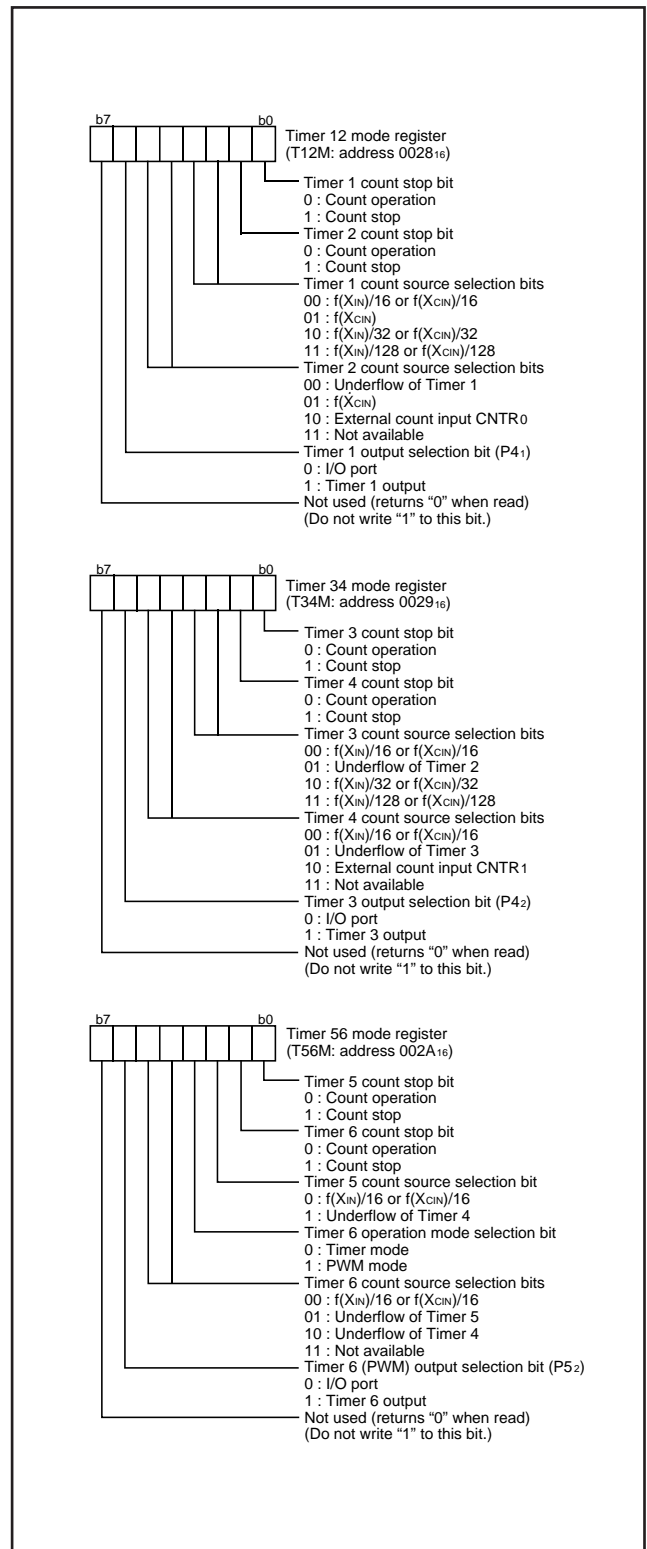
b7 b0
Timer 12 mode register (T12M: address $0028_{16}$)

Timer 1 count stop bit
0 : Count operation
1 : Count stop
Timer 2 count stop bit
0 : Count operation
1 : Count stop
Timer 1 count source selection bits
00 : $f(X_{IN})/16$ or $f(X_{CIN})/16$
01 : $f(X_{CIN})$
10 : $f(X_{IN})/32$ or $f(X_{CIN})/32$
11 : $f(X_{IN})/128$ or $f(X_{CIN})/128$
Timer 2 count source selection bits
00 : Underflow of Timer 1
01 : $f(X_{CIN})$
10 : External count input $CNTR_0$
11 : Not available
Timer 1 output selection bit ($P4_1$)
0 : I/O port
1 : Timer 1 output
Not used (returns "0" when read)
(Do not write "1" to this bit.)

b7 b0
Timer 34 mode register (T34M: address $0029_{16}$)

Timer 3 count stop bit
0 : Count operation
1 : Count stop
Timer 4 count stop bit
0 : Count operation
1 : Count stop
Timer 3 count source selection bits
00 : $f(X_{IN})/16$ or $f(X_{CIN})/16$
01 : Underflow of Timer 2
10 : $f(X_{IN})/32$ or $f(X_{CIN})/32$
11 : $f(X_{IN})/128$ or $f(X_{CIN})/128$
Timer 4 count source selection bits
00 : $f(X_{IN})/16$ or $f(X_{CIN})/16$
01 : Underflow of Timer 3
10 : External count input $CNTR_1$
11 : Not available
Timer 3 output selection bit ($P4_2$)
0 : I/O port
1 : Timer 3 output
Not used (returns "0" when read)
(Do not write "1" to this bit.)

b7 b0
Timer 56 mode register (T56M: address $002A_{16}$)

Timer 5 count stop bit
0 : Count operation
1 : Count stop
Timer 6 count stop bit
0 : Count operation
1 : Count stop
Timer 5 count source selection bit
0 : $f(X_{IN})/16$ or $f(X_{CIN})/16$
1 : Underflow of Timer 4
Timer 6 operation mode selection bit
0 : Timer mode
1 : PWM mode
Timer 6 count source selection bits
00 : $f(X_{IN})/16$ or $f(X_{CIN})/16$
01 : Underflow of Timer 5
10 : Underflow of Timer 4
11 : Not available
Timer 6 (PWM) output selection bit ($P5_2$)
0 : I/O port
1 : Timer 6 output
Not used (returns "0" when read)
(Do not write "1" to this bit.)